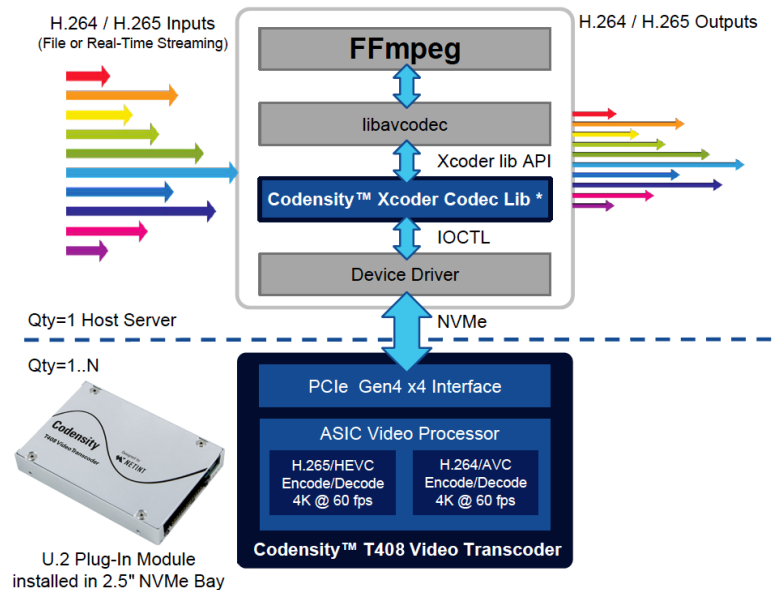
H.264 / H.265 Inputs
(File or Real-Time Streaming)

FFmpeg

libavcodec

Xcoder lib API

Codensity™ Xcoder Codec Lib *

IOCTL

Device Driver

H.264 / H.265 Outputs

Qty=1 Host Server

NVMe

Qty=1..N

Codensity
T408 Video Transcoder
NETINT

PCIe Gen4 x4 Interface

ASIC Video Processor

H.265/HEVC
Encode/Decode
4K @ 60 fps

H.264/AVC
Encode/Decode
4K @ 60 fps

Codensity™ T408 Video Transcoder

U.2 Plug-In Module
installed in 2.5" NVMe Bay